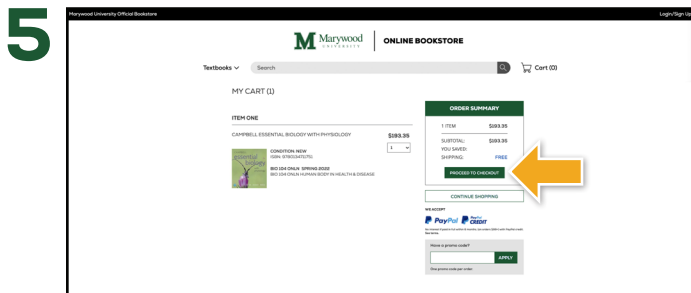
5

Marywood University Official Bookstore

Login/Sign Up

Marywood UNIVERSITY | ONLINE BOOKSTORE

Textbooks ∨ Search

Cart (0)

MY CART (1)

ITEM ONE

CAMPBELL ESSENTIAL BIOLOGY WITH PHYSIOLOGY $193.35

1

CONDITION: NEW
ISBN: 9780134711751

BIO 104 ONLN SPRING 2022
BIO 104 ONLN HUMAN BODY IN HEALTH & DISEASE

ORDER SUMMARY

1 ITEM $193.35

SUBTOTAL: $193.35
YOU SAVED:
SHIPPING: FREE

PROCEED TO CHECKOUT

CONTINUE SHOPPING

WE ACCEPT

PayPal PayPal CREDIT

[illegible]

Have a promo code?

APPLY

One promo code per order.